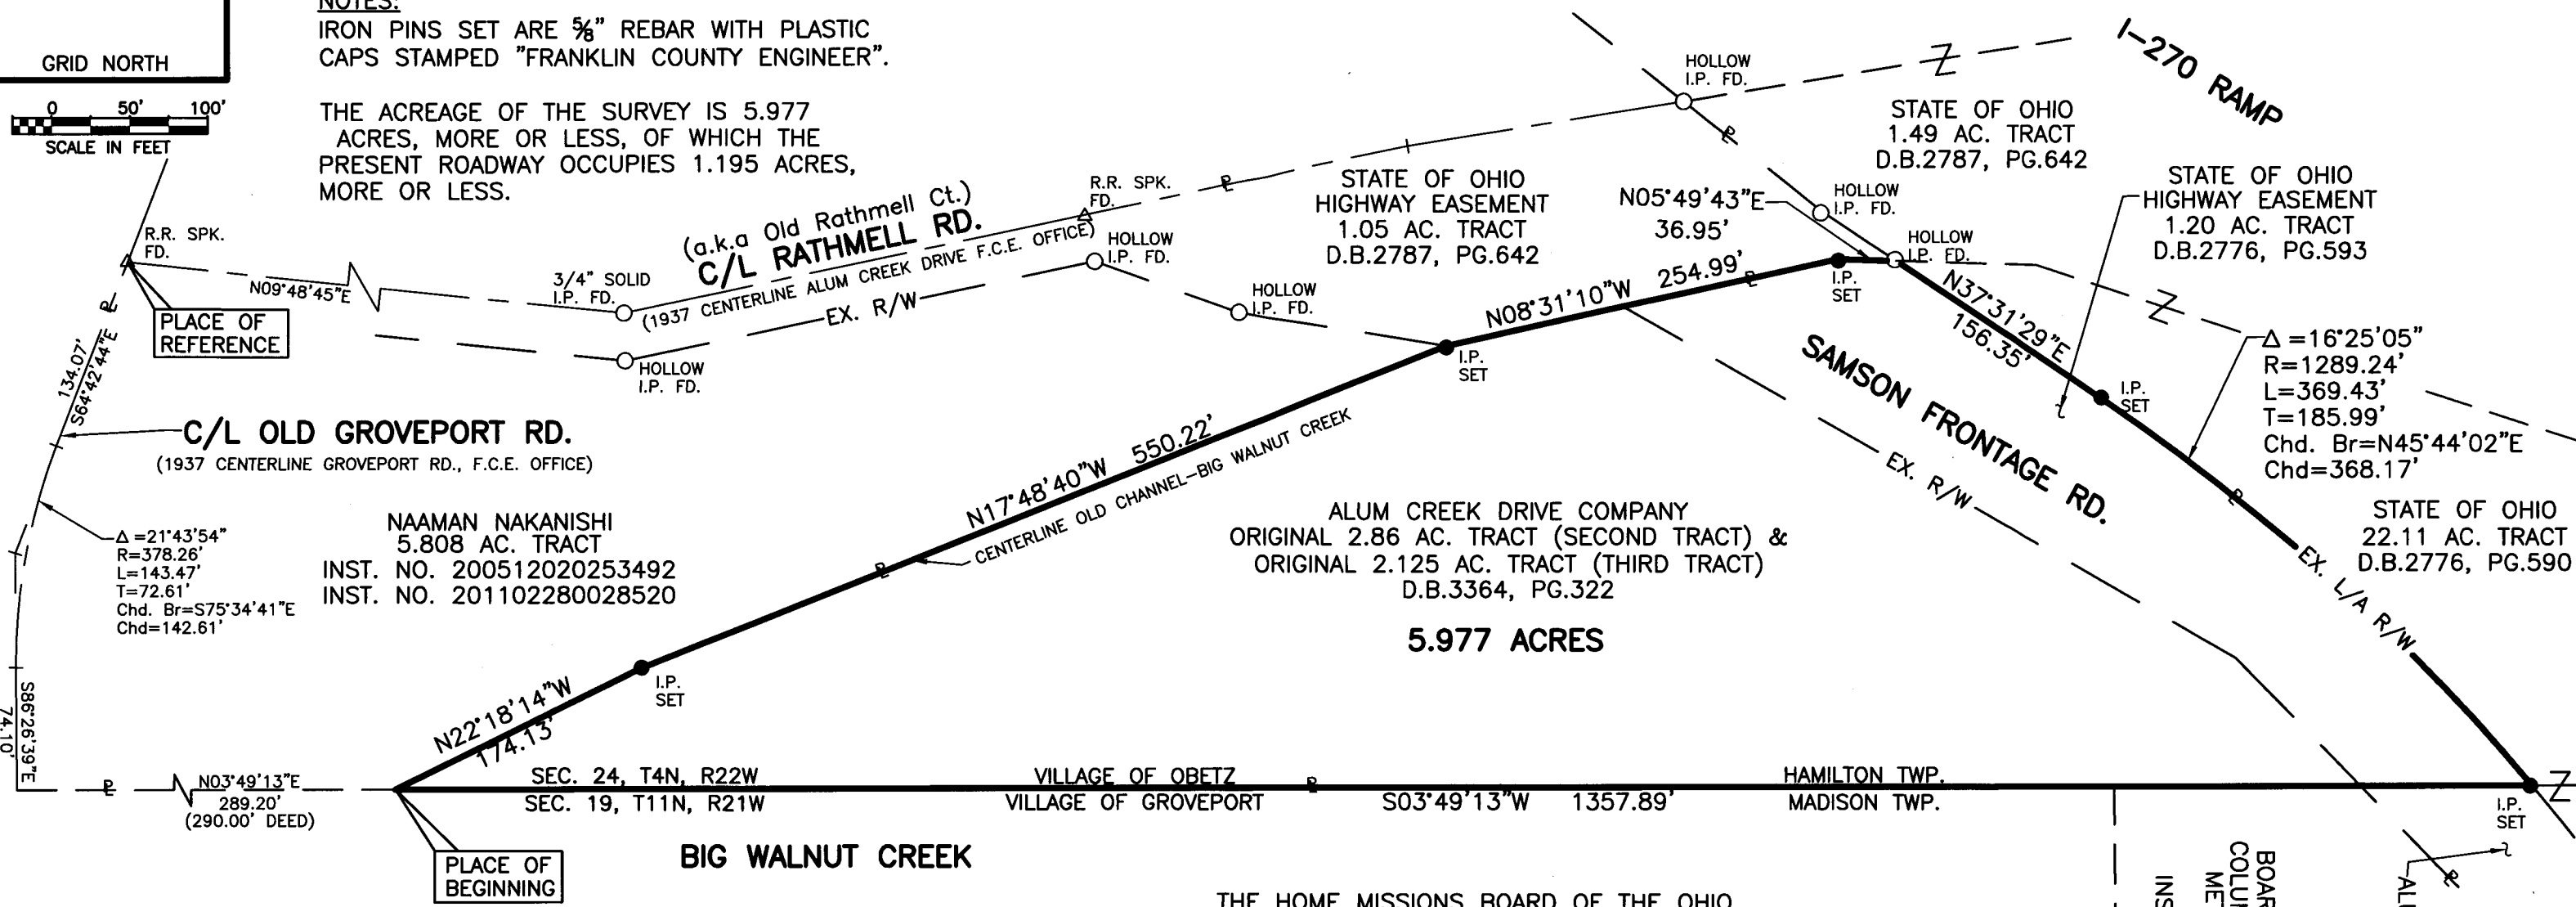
NOTES:
IRON PINS SET ARE $\frac{5}{8}$" REBAR WITH PLASTIC CAPS STAMPED "FRANKLIN COUNTY ENGINEER".

THE ACREAGE OF THE SURVEY IS 5.977 ACRES, MORE OR LESS, OF WHICH THE PRESENT ROADWAY OCCUPIES 1.195 ACRES, MORE OR LESS.

GRID NORTH

0 50' 100'
SCALE IN FEET

I-270 RAMP

HOLLOW I.P. FD.

STATE OF OHIO
1.49 AC. TRACT
D.B.2787, PG.642

STATE OF OHIO
HIGHWAY EASEMENT
1.20 AC. TRACT
D.B.2776, PG.593

R.R. SPK. FD.

STATE OF OHIO
HIGHWAY EASEMENT
1.05 AC. TRACT
D.B.2787, PG.642

N05°49'43"E
36.95'

HOLLOW I.P. FD.

HOLLOW I.P. FD.

(a.k.a Old Rathmell Ct.)
C/L RATHMELL RD.
(1937 CENTERLINE ALUM CREEK DRIVE F.C.E. OFFICE)

HOLLOW I.P. FD.

R.R. SPK. FD.

N09°48'45"E

3/4" SOLID I.P. FD.

EX. R/W

HOLLOW I.P. FD.

N08°31'10"W 254.99'

I.P. SET

N37°31'29"E
156.35'

PLACE OF REFERENCE

HOLLOW I.P. FD.

I.P. SET

SAMSON FRONTAGE RD.

I.P. SET

Δ =16°25'05"
R=1289.24'
L=369.43'
T=185.99'
Chd. Br=N45°44'02"E
Chd=368.17'

134.07'
S64°42'44"E

C/L OLD GROVEPORT RD.
(1937 CENTERLINE GROVEPORT RD., F.C.E. OFFICE)

N17°48'40"W 550.22'

CENTERLINE OLD CHANNEL-BIG WALNUT CREEK

EX. R/W

ALUM CREEK DRIVE COMPANY
ORIGINAL 2.86 AC. TRACT (SECOND TRACT) &
ORIGINAL 2.125 AC. TRACT (THIRD TRACT)
D.B.3364, PG.322

5.977 ACRES

STATE OF OHIO
22.11 AC. TRACT
D.B.2776, PG.590

EX. L/A R/W

Δ =21°43'54"
R=378.26'
L=143.47'
T=72.61'
Chd. Br=S75°34'41"E
Chd=142.61'

NAAMAN NAKANISHI
5.808 AC. TRACT
INST. NO. 200512020253492
INST. NO. 201102280028520

I.P. SET

N22°18'14"W
174.13'

S86°26'39"E
74.10'

N03°49'13"E
289.20'
(290.00' DEED)

SEC. 24, T4N, R22W
SEC. 19, T11N, R21W

VILLAGE OF OBETZ
VILLAGE OF GROVEPORT

S03°49'13"W 1357.89'

HAMILTON TWP.
MADISON TWP.

I.P. SET

PLACE OF BEGINNING

BIG WALNUT CREEK

THE HOME MISSIONS BOARD OF THE OHIO

INS

BOAR
COLU
ME

ALU